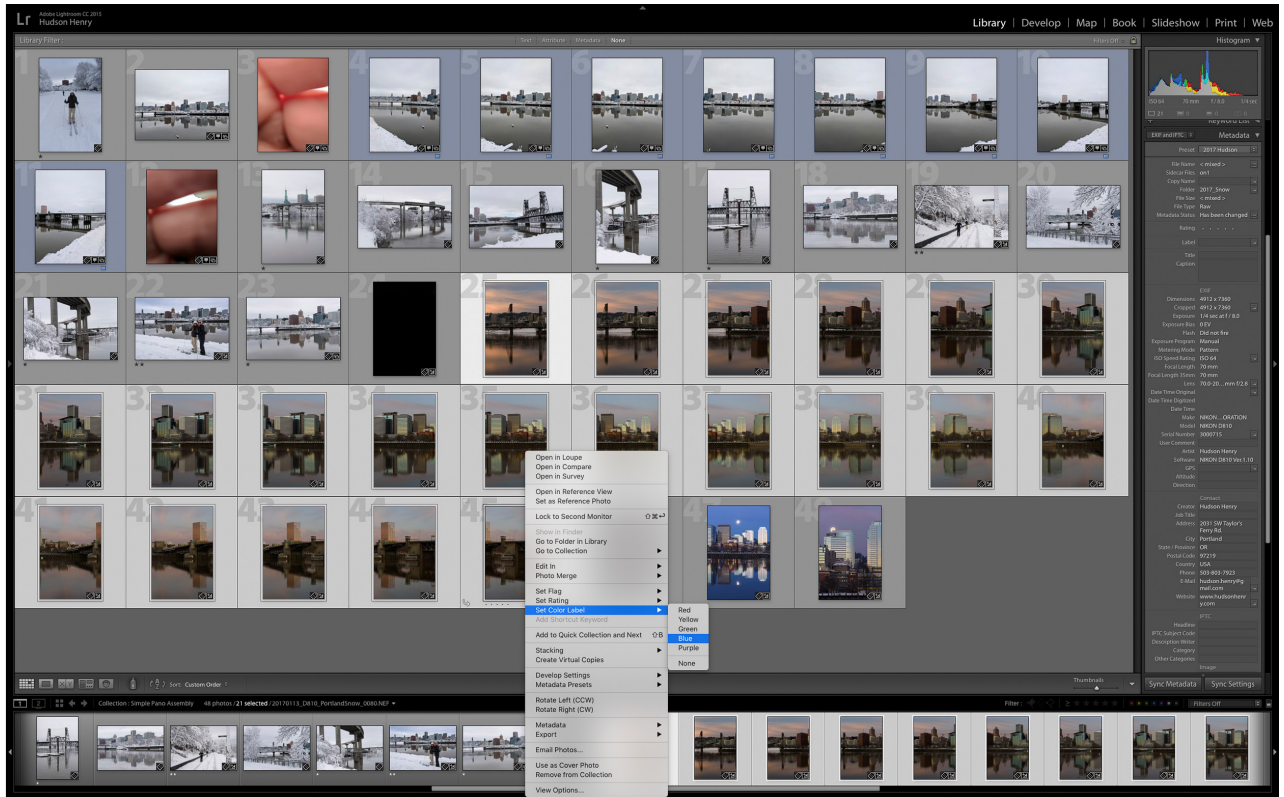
Lr Adobe Lightroom CC 2015
Hudson Henry

Library | Develop | Map | Book | Slideshow | Print | Web

Library Filter: Text Attribute Metadata None Filters Off

Histogram
ISO 64 70 mm f / 8.0 1/4 sec

Keyword List
EXIF and IPTC Metadata
Preset 2017 Hudson

File Name < mixed >
Sidecar Files xmp
Copy Name
Folder 2017_Snow
File Size < mixed >
File Type Raw
Metadata Status Has been changed
Rating
Label
Title
Caption
EXIF
Dimensions 4912 x 7360
Cropped 4912 x 7360
Exposure 1/4 sec at f / 8.0
Exposure Bias 0 EV
Flash Did not fire
Exposure Program Manual
Metering Mode Pattern
ISO Speed Rating ISO 64
Focal Length 70 mm
Focal Length 35mm 70 mm
Lens 70.0-20....mm f/2.8
Date Time Original
Date Time Digitized
Date Time
Make NIKON ...ORATION
Model NIKON D810
Serial Number 3000715
User Comment
Artist Hudson Henry
Software NIKON D810 Ver.1.10
GPS
Altitude
Direction
Contact
Creator Hudson Henry
Job Title
Address 2031 SW Taylor's Ferry Rd.
City Portland
State / Province OR
Postal Code 97219
Country USA
Phone 503-803-7923
E-Mail hudson.henry@gmail.com
Website www.hudsonhenry.com
IPTC
Headline
IPTC Subject Code
Description Writer
Category
Other Categories
Image

Open in Loupe
Open in Compare
Open in Survey
Open in Reference View
Set as Reference Photo
Lock to Second Monitor
Show in Finder
Go to Folder in Library
Go to Collection
Edit In
Photo Merge
Set Flag
Set Rating
Set Color Label
Add Shortcut Keyword
Add to Quick Collection and Next
Stacking
Create Virtual Copies
Develop Settings
Metadata Presets
Rotate Left (CCW)
Rotate Right (CW)
Metadata
Export
Email Photos...
Use as Cover Photo
Remove from Collection
View Options...

Red
Yellow
Green
Blue
Purple
None

Sort: Custom Order
Thumbnails
Sync Metadata Sync Settings

1 2 Collection : Simple Pano Assembly 48 photos / 21 selected / 20170113_D810_PortlandSnow_0080.NEF
Filter: Filters Off